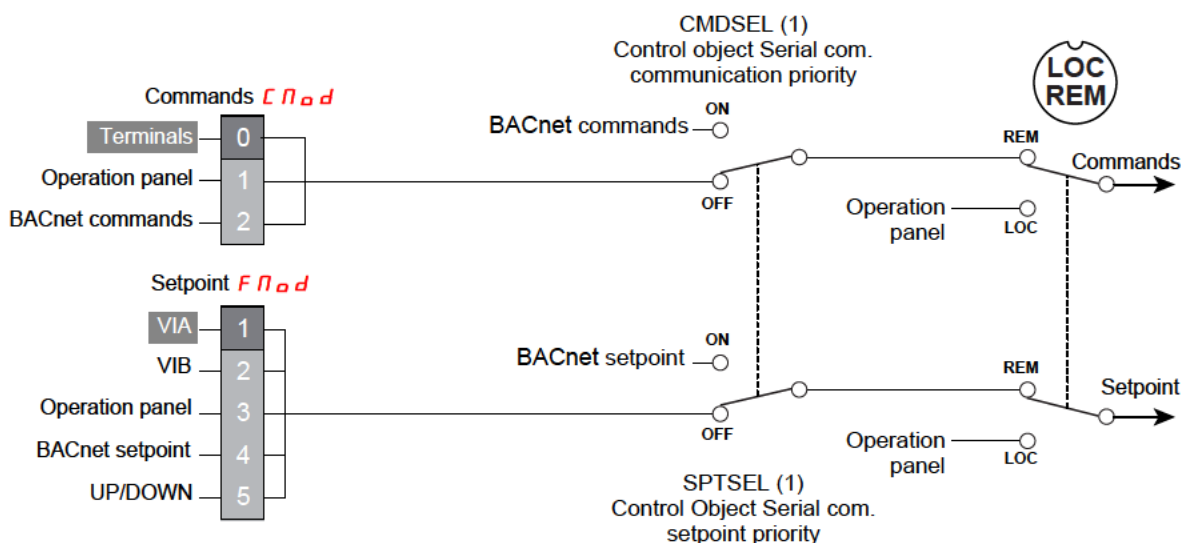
CMDSEL (1)
Control object Serial com.
communication priority

LOC
REM

Commands CΠod

Terminals 0
Operation panel 1
BACnet commands 2

ON
BACnet commands
OFF

REM
Commands
Operation panel
LOC

Setpoint FΠod

VIA 1
VIB 2
Operation panel 3
BACnet setpoint 4
UP/DOWN 5

ON
BACnet setpoint
OFF

REM
Setpoint
Operation panel
LOC

SPTSEL (1)
Control Object Serial com.
setpoint priority